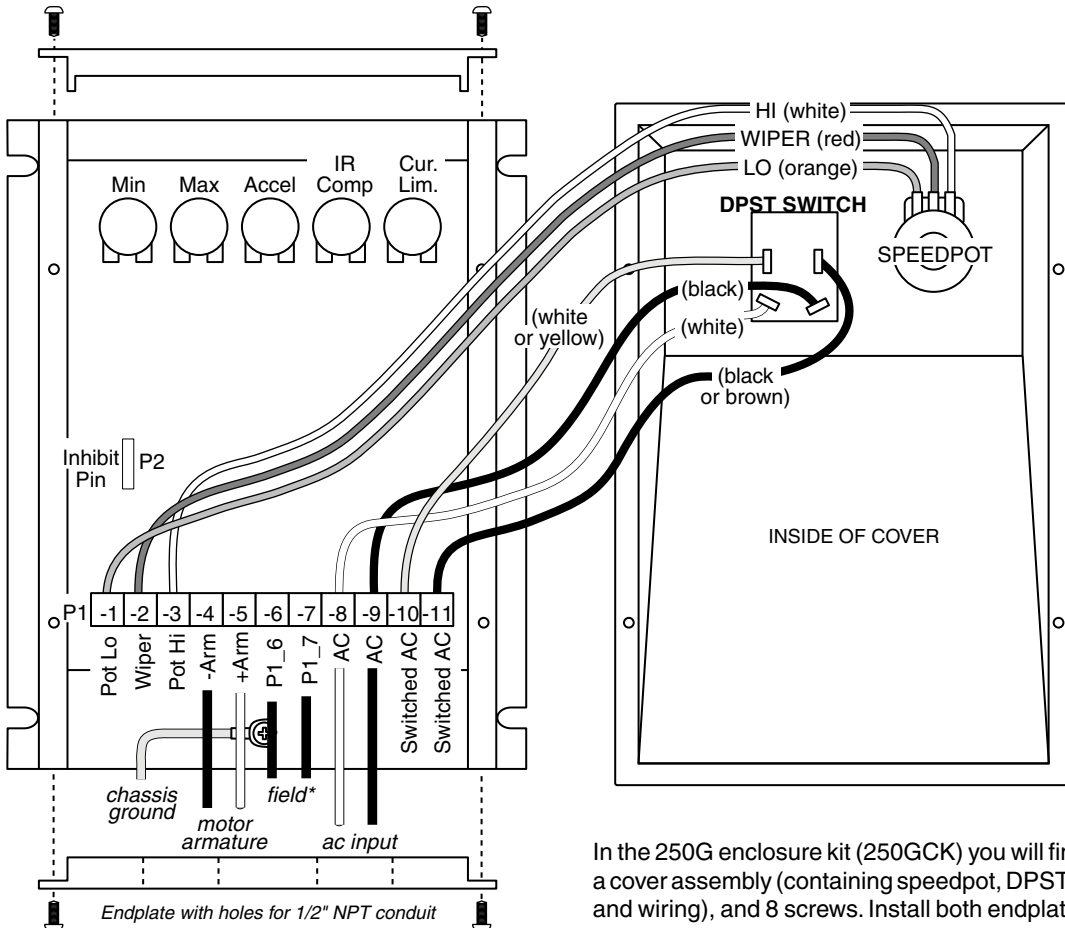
HI (white)
WIPER (red)
LO (orange)
DPST SWITCH
SPEEDPOT
(black)
(white or yellow)
(white)
(black or brown)
Min
Max
Accel
IR Comp
Cur. Lim.
Inhibit Pin
P2
INSIDE OF COVER
P1
-1
-2
-3
-4
-5
-6
-7
-8
-9
-10
-11
Pot Lo
Wiper
Pot Hi
-Arm
+Arm
P1_6
P1_7
AC
AC
Switched AC
Switched AC
chassis ground
motor armature
field*
ac input
Endplate with holes for 1/2" NPT conduit

In the 250G enclosure kit (250GCK) you will fi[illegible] a cover assembly (containing speedpot, DPST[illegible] and wiring), and 8 screws. Install both endpla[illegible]